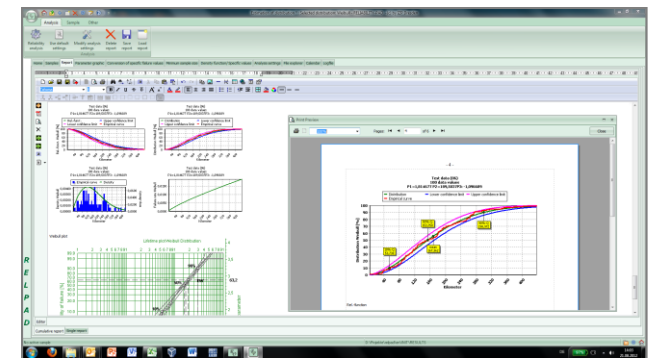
Analysis
Sample
Other
Print Preview
Pages:
Close
Test data (DS)
100 data values
Distribution
Empirical curve
lower confidence limit
upper confidence limit
Weibull plot
Lifetime and Weibull Distribution
R
E
L
P
A
D
Cumulative report
Single report